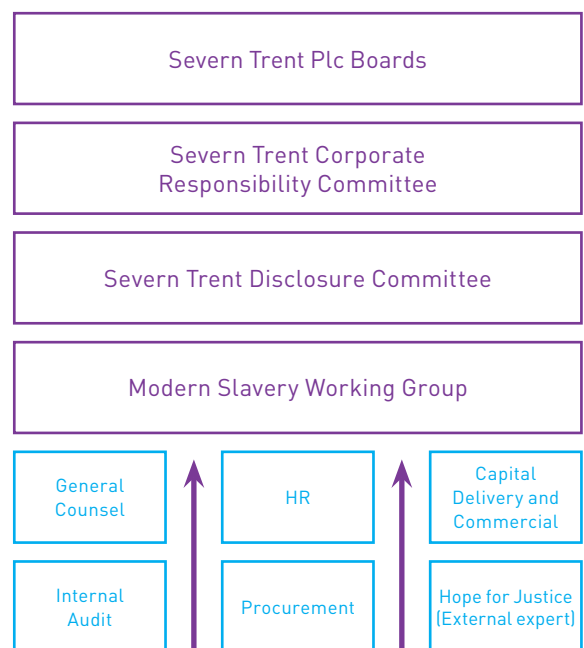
Severn Trent Plc Boards

Severn Trent Corporate Responsibility Committee

Severn Trent Disclosure Committee

Modern Slavery Working Group

General Counsel

HR

Capital Delivery and Commercial

Internal Audit

Procurement

Hope for Justice (External expert)